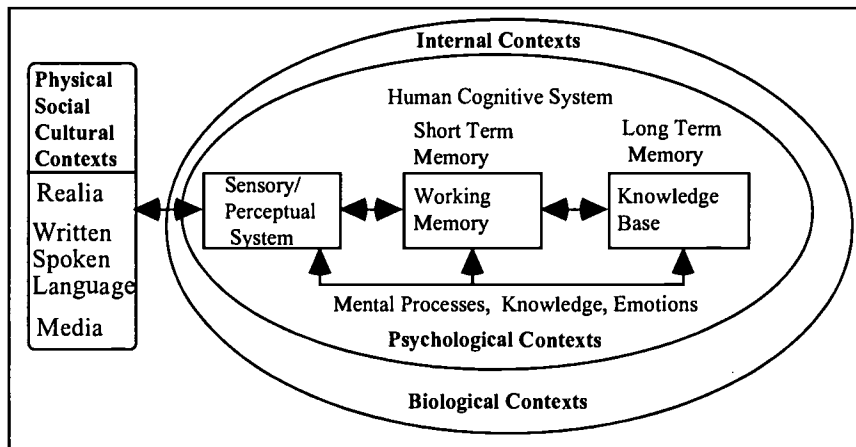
Internal Contexts

Physical Social Cultural Contexts

Realia

Written Spoken Language

Media

Human Cognitive System

Short Term Memory

Long Term Memory

Sensory/ Perceptual System

Working Memory

Knowledge Base

Mental Processes, Knowledge, Emotions

Psychological Contexts

Biological Contexts